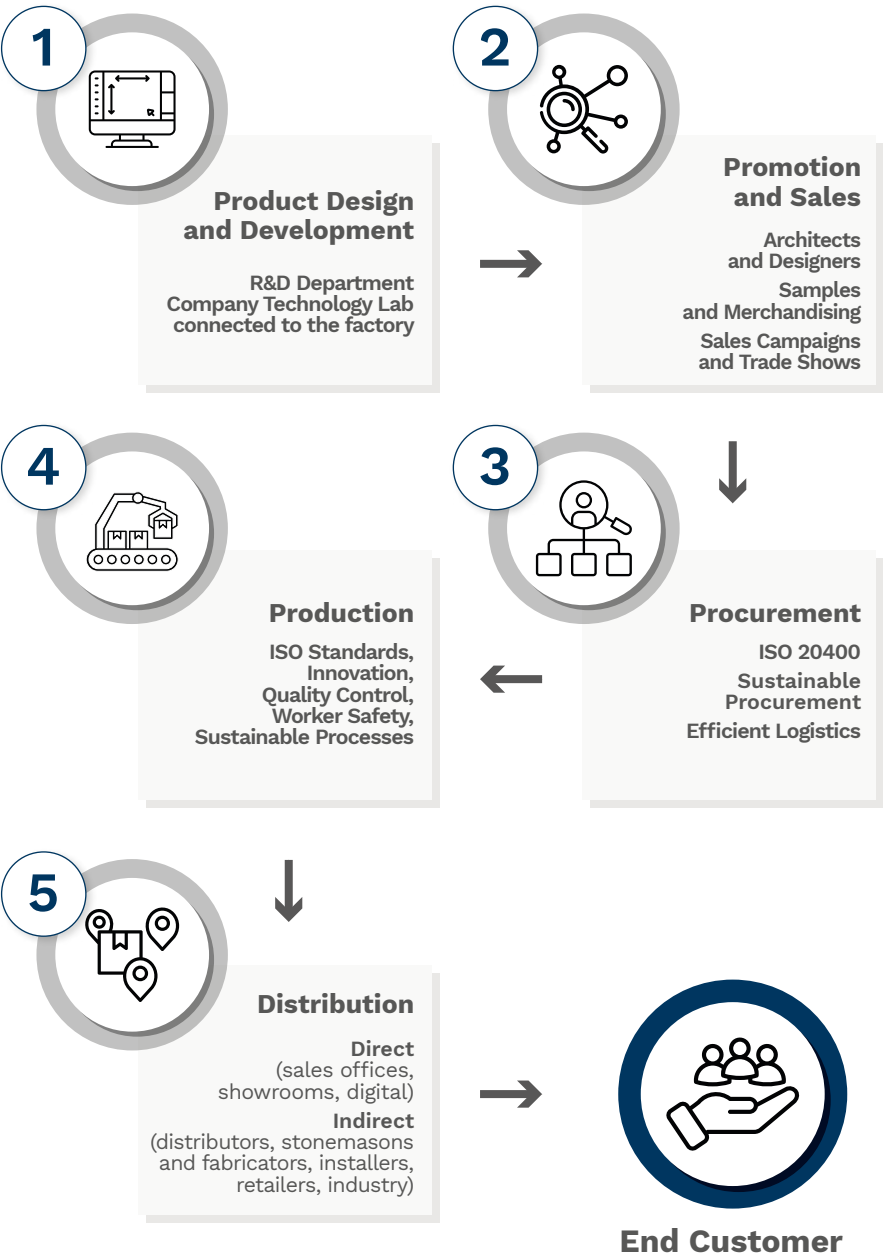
1

Product Design and Development

R&D Department
Company Technology Lab connected to the factory

2

Promotion and Sales

Architects and Designers
Samples and Merchandising
Sales Campaigns and Trade Shows

4

Production

ISO Standards, Innovation, Quality Control, Worker Safety, Sustainable Processes

3

Procurement

ISO 20400
Sustainable Procurement
Efficient Logistics

5

Distribution

Direct
(sales offices, showrooms, digital)
Indirect
(distributors, stonemasons and fabricators, installers, retailers, industry)

End Customer